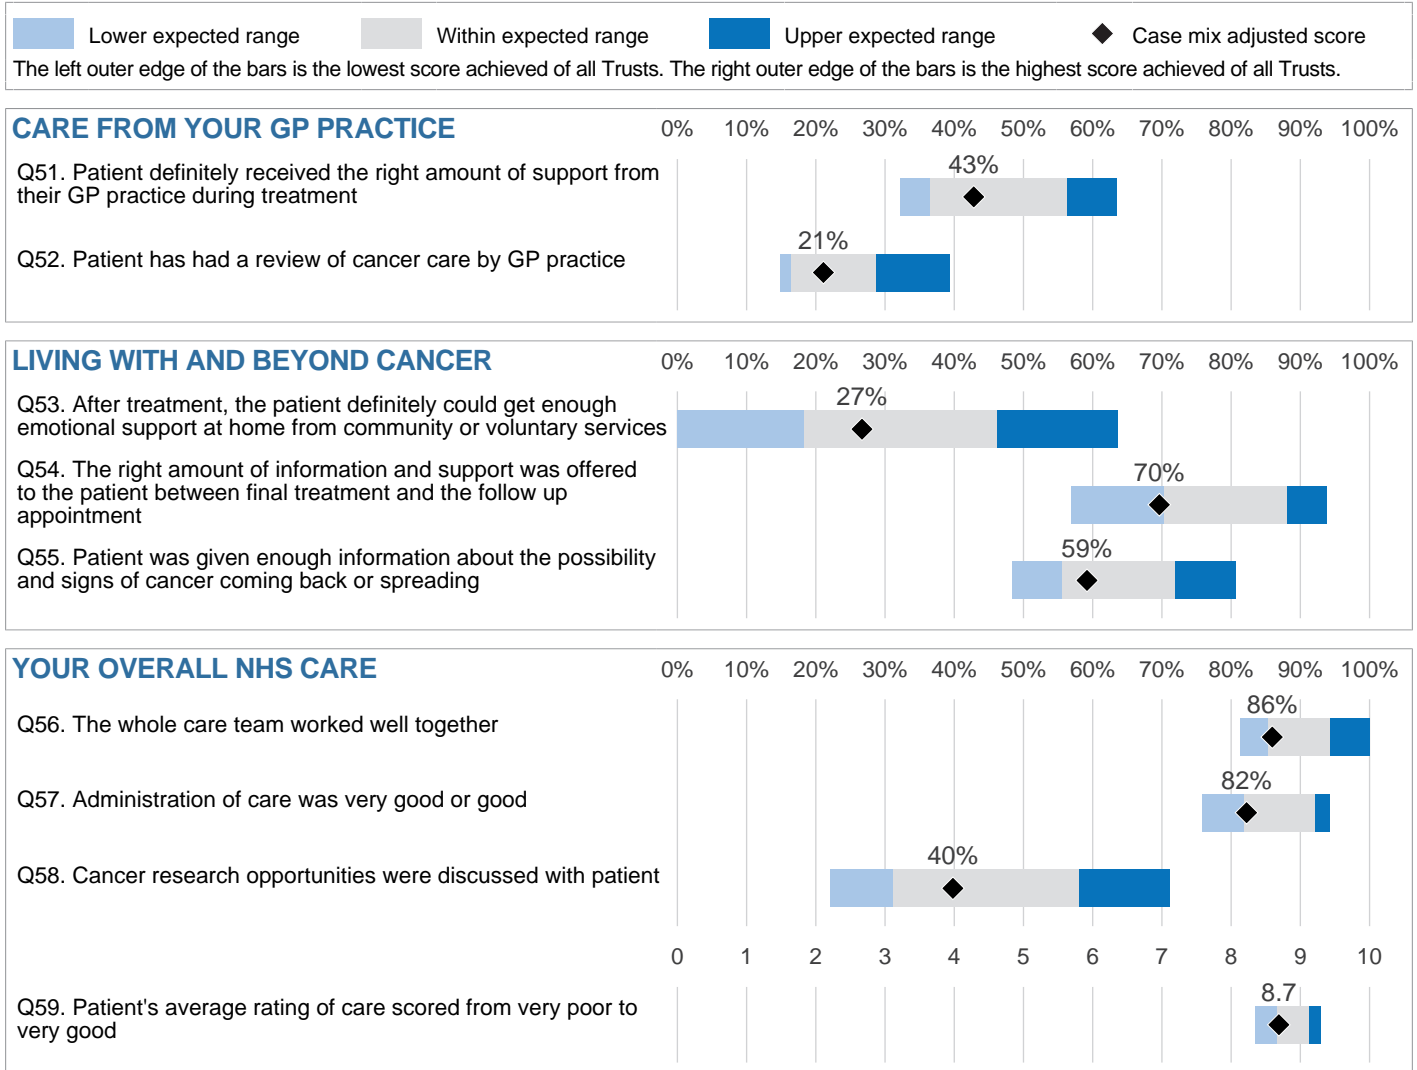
Lower expected range Within expected range Upper expected range ◆ Case mix adjusted score

The left outer edge of the bars is the lowest score achieved of all Trusts. The right outer edge of the bars is the highest score achieved of all Trusts.

CARE FROM YOUR GP PRACTICE 0% 10% 20% 30% 40% 50% 60% 70% 80% 90% 100%

Q51. Patient definitely received the right amount of support from their GP practice during treatment 43%

Q52. Patient has had a review of cancer care by GP practice 21%

LIVING WITH AND BEYOND CANCER 0% 10% 20% 30% 40% 50% 60% 70% 80% 90% 100%

Q53. After treatment, the patient definitely could get enough emotional support at home from community or voluntary services 27%

Q54. The right amount of information and support was offered to the patient between final treatment and the follow up appointment 70%

Q55. Patient was given enough information about the possibility and signs of cancer coming back or spreading 59%

YOUR OVERALL NHS CARE 0% 10% 20% 30% 40% 50% 60% 70% 80% 90% 100%

Q56. The whole care team worked well together 86%

Q57. Administration of care was very good or good 82%

Q58. Cancer research opportunities were discussed with patient 40%

0 1 2 3 4 5 6 7 8 9 10

Q59. Patient's average rating of care scored from very poor to very good 8.7